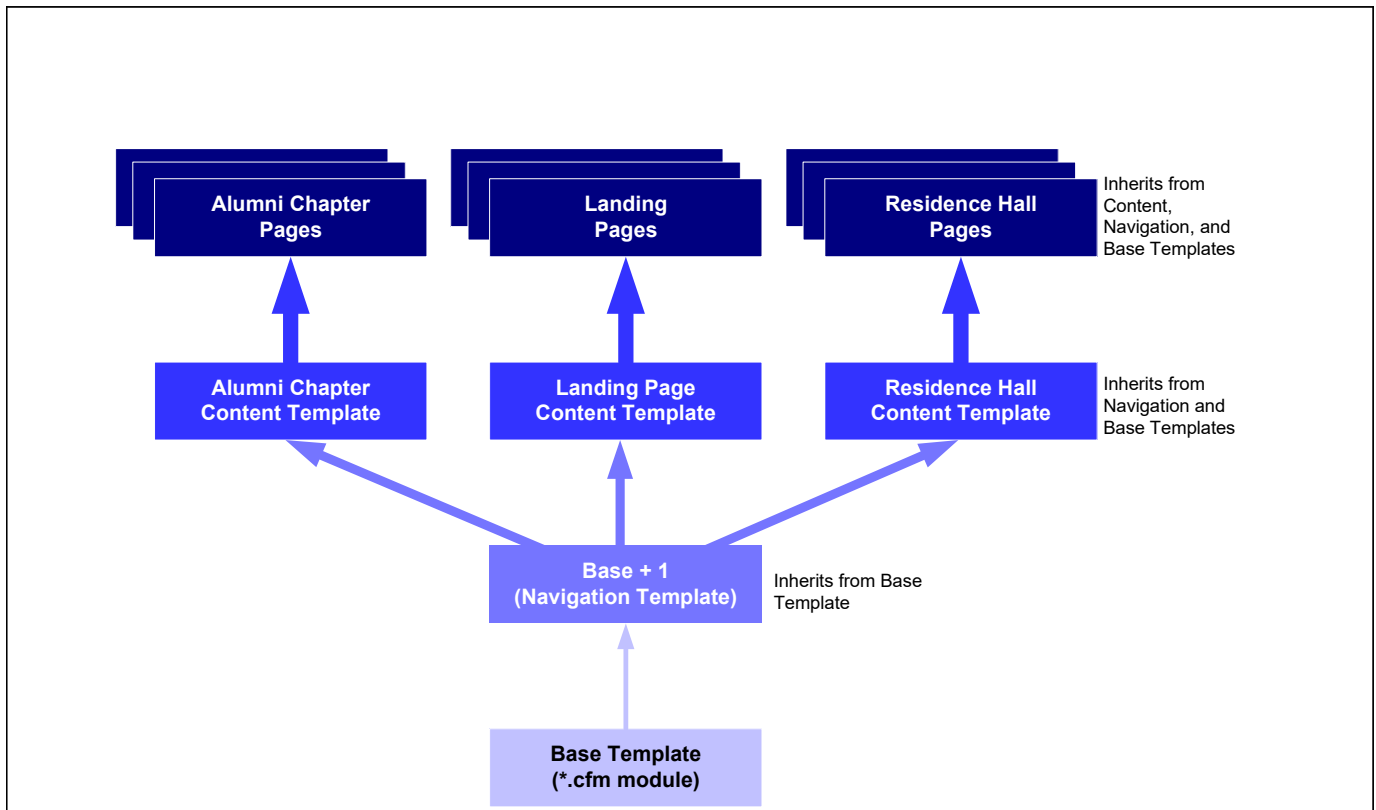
Alumni Chapter Pages

Landing Pages

Residence Hall Pages

Inherits from Content, Navigation, and Base Templates

Alumni Chapter Content Template

Landing Page Content Template

Residence Hall Content Template

Inherits from Navigation and Base Templates

Base + 1 (Navigation Template)

Inherits from Base Template

Base Template (*.cfm module)